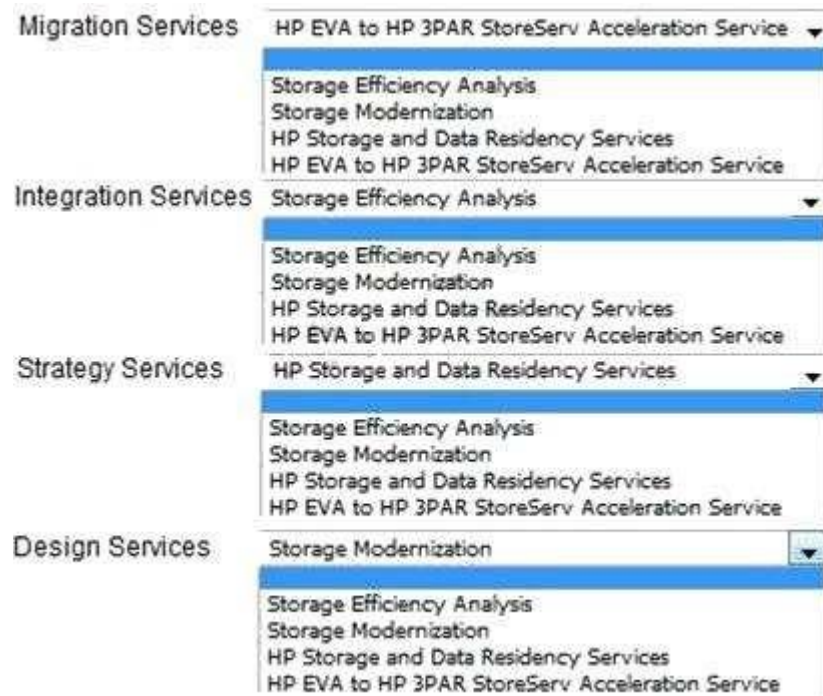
Migration Services
HP EVA to HP 3PAR StoreServ Acceleration Service

Storage Efficiency Analysis
Storage Modernization
HP Storage and Data Residency Services
HP EVA to HP 3PAR StoreServ Acceleration Service

Integration Services
Storage Efficiency Analysis

Storage Efficiency Analysis
Storage Modernization
HP Storage and Data Residency Services
HP EVA to HP 3PAR StoreServ Acceleration Service

Strategy Services
HP Storage and Data Residency Services

Storage Efficiency Analysis
Storage Modernization
HP Storage and Data Residency Services
HP EVA to HP 3PAR StoreServ Acceleration Service

Design Services
Storage Modernization

Storage Efficiency Analysis
Storage Modernization
HP Storage and Data Residency Services
HP EVA to HP 3PAR StoreServ Acceleration Service